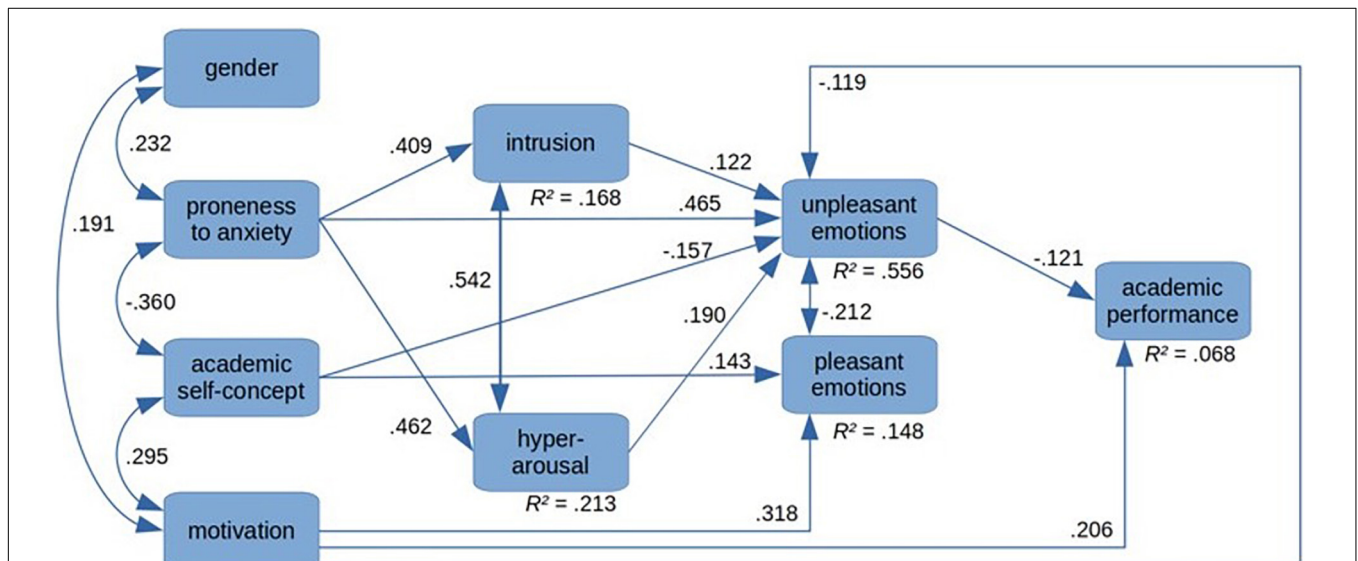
gender

.232

.191

proneness to anxiety

-.360

academic self-concept

.295

motivation

.409

intrusion

$R^2$ = .168

.542

.462

hyper-arousal

$R^2$ = .213

.122

.465

-.157

.190

.143

.318

-.119

unpleasant emotions

$R^2$ = .556

-.212

pleasant emotions

$R^2$ = .148

-.121

academic performance

$R^2$ = .068

.206